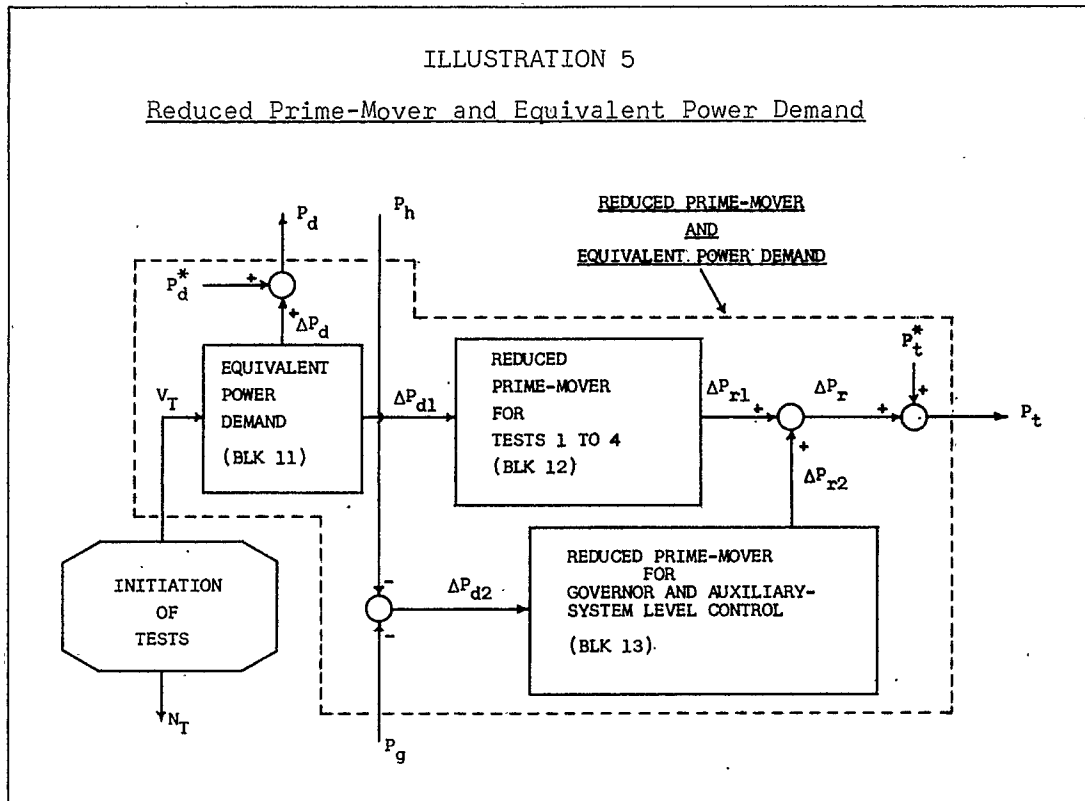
ILLUSTRATION 5

Reduced Prime-Mover and Equivalent Power Demand

REDUCED PRIME-MOVER AND EQUIVALENT POWER DEMAND

$P_d$

$P_h$

$P_d^*$

+

+

$\Delta P_d$

EQUIVALENT POWER DEMAND (BLK 11)

$V_T$

$\Delta P_{d1}$

REDUCED PRIME-MOVER FOR TESTS 1 TO 4 (BLK 12)

$\Delta P_{r1}$

+

$\Delta P_r$

+

$P_t^*$

+

$P_t$

+

$\Delta P_{r2}$

INITIATION OF TESTS

-

$\Delta P_{d2}$

-

REDUCED PRIME-MOVER FOR GOVERNOR AND AUXILIARY-SYSTEM LEVEL CONTROL (BLK 13)

$N_T$

$P_g$